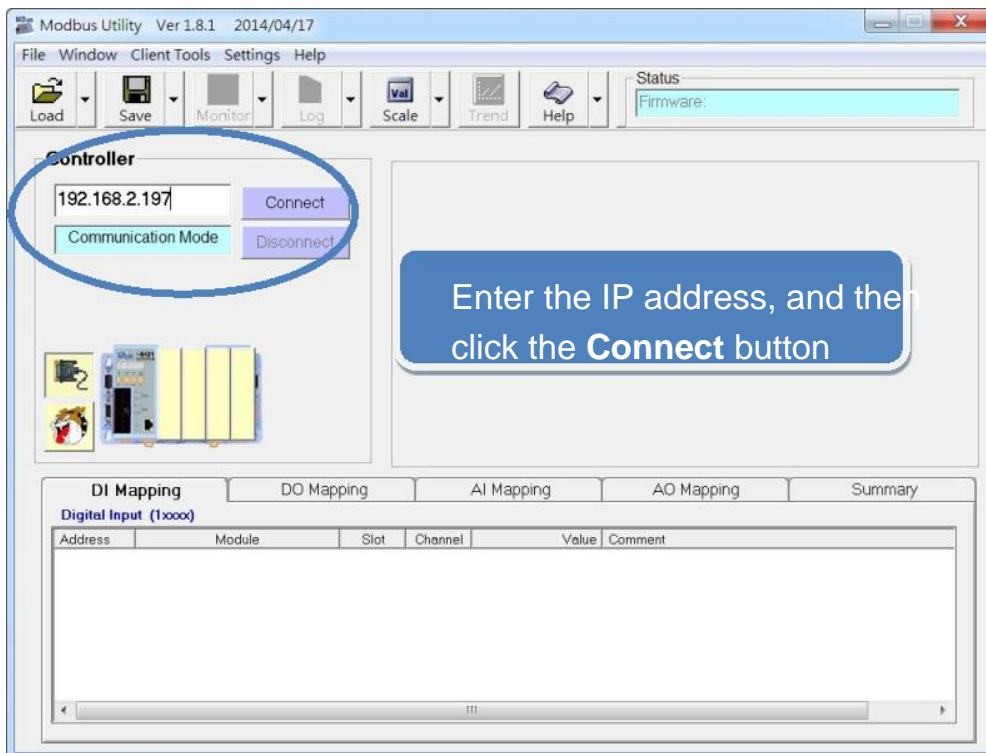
Modbus Utility Ver 1.8.1 2014/04/17

File Window Client Tools Settings Help

Load Save Monitor Log Scale Trend Help

Status
Firmware:

Controller

192.168.2.197

Connect

Communication Mode

Disconnect

Enter the IP address, and then click the **Connect** button

DI Mapping DO Mapping AI Mapping AO Mapping Summary

Digital Input (1xxxx)

| Address | Module | Slot | Channel | Value | Comment |
|---|---|---|---|---|---|